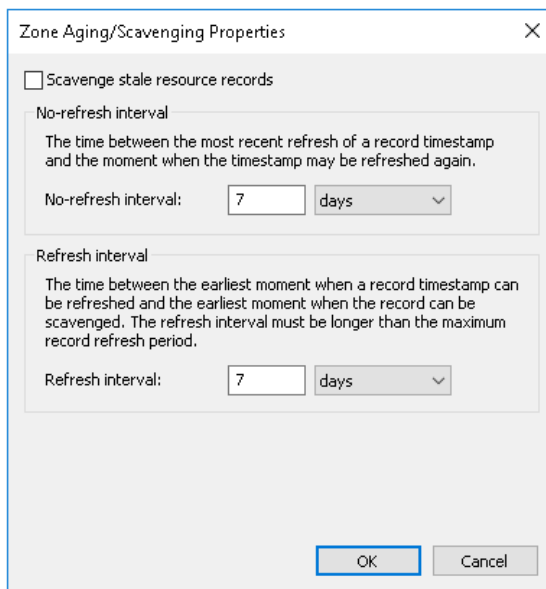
Zone Aging/Scavenging Properties

×

Scavenge stale resource records

No-refresh interval

The time between the most recent refresh of a record timestamp and the moment when the timestamp may be refreshed again.

No-refresh interval: 7 days

Refresh interval

The time between the earliest moment when a record timestamp can be refreshed and the earliest moment when the record can be scavenged. The refresh interval must be longer than the maximum record refresh period.

Refresh interval: 7 days

OK

Cancel